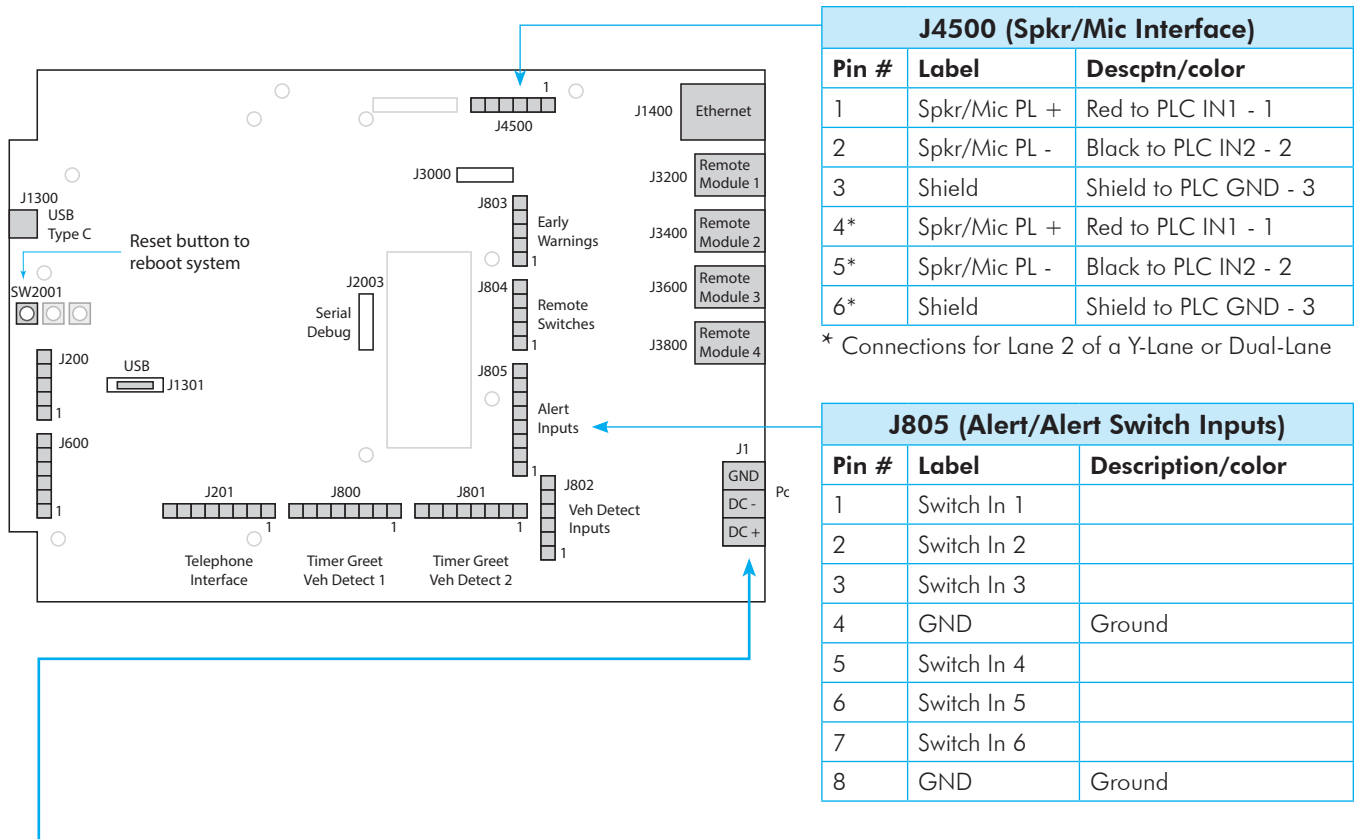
1
J4500
J1400
Ethernet
J3000
J3200
Remote Module 1
J803
Early Warnings
1
J3400
Remote Module 2
J1300
USB Type C
Reset button to reboot system
SW2001
J2003
Serial Debug
J804
Remote Switches
1
J3600
Remote Module 3
J3800
Remote Module 4
J200
1
USB
J1301
J805
Alert Inputs
1
J600
1
J1
GND
DC -
DC +
Pc
J802
Veh Detect Inputs
1
J201
1
Telephone Interface
J800
1
Timer Greet Veh Detect 1
J801
1
Timer Greet Veh Detect 2

| J4500 (Spkr/Mic Interface) | | |
|---|---|---|
| Pin # | Label | Descptn/color |
| 1 | Spkr/Mic PL + | Red to PLC IN1 - 1 |
| 2 | Spkr/Mic PL - | Black to PLC IN2 - 2 |
| 3 | Shield | Shield to PLC GND - 3 |
| 4* | Spkr/Mic PL + | Red to PLC IN1 - 1 |
| 5* | Spkr/Mic PL - | Black to PLC IN2 - 2 |
| 6* | Shield | Shield to PLC GND - 3 |

* Connections for Lane 2 of a Y-Lane or Dual-Lane

| J805 (Alert/Alert Switch Inputs) | | |
|---|---|---|
| Pin # | Label | Description/color |
| 1 | Switch In 1 | |
| 2 | Switch In 2 | |
| 3 | Switch In 3 | |
| 4 | GND | Ground |
| 5 | Switch In 4 | |
| 6 | Switch In 5 | |
| 7 | Switch In 6 | |
| 8 | GND | Ground |